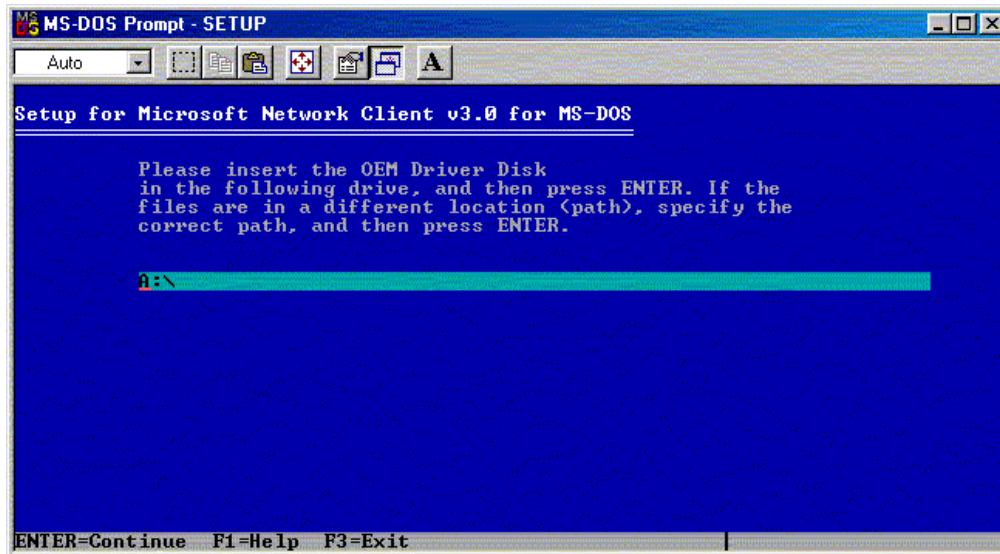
MS-DOS Prompt - SETUP

Auto

A

Setup for Microsoft Network Client v3.0 for MS-DOS

Please insert the OEM Driver Disk in the following drive, and then press ENTER. If the files are in a different location (path), specify the correct path, and then press ENTER.

A:\

ENTER=Continue F1=Help F3=Exit